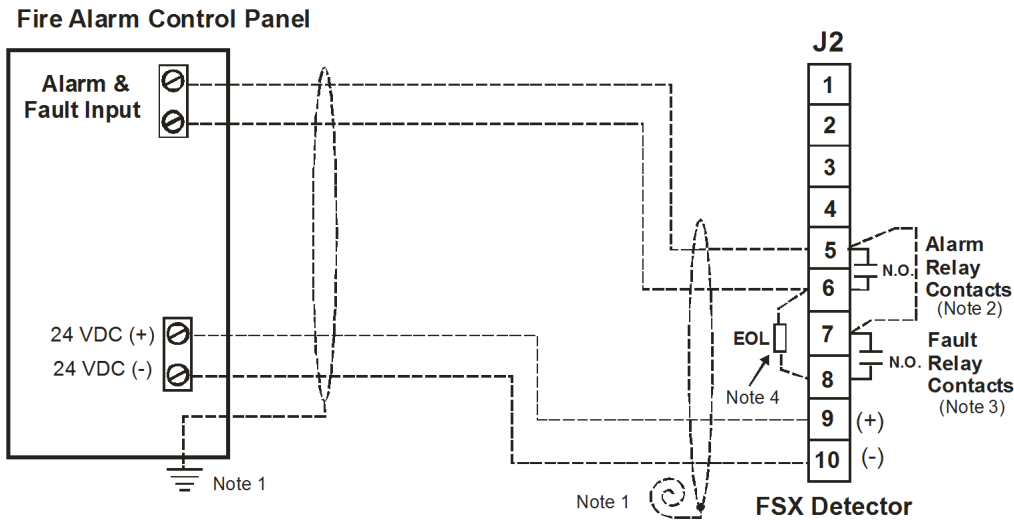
Fire Alarm Control Panel

Alarm & Fault Input

24 VDC (+)
24 VDC (-)

Note 1

J2

1
2
3
4
5
6
7
8
9
10

N.O.

Alarm Relay Contacts (Note 2)

EOL

Note 4

N.O.

Fault Relay Contacts (Note 3)

(+)

(-)

Note 1

FSX Detector